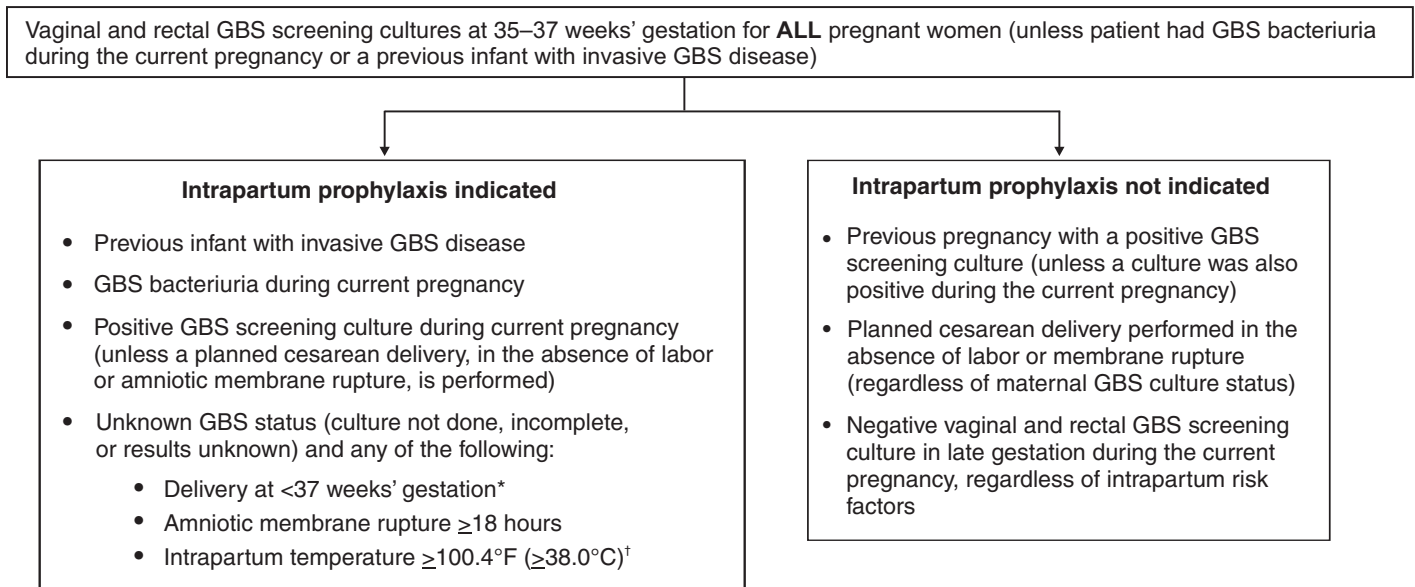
Vaginal and rectal GBS screening cultures at 35–37 weeks' gestation for **ALL** pregnant women (unless patient had GBS bacteriuria during the current pregnancy or a previous infant with invasive GBS disease)

**Intrapartum prophylaxis indicated**

- Previous infant with invasive GBS disease
- GBS bacteriuria during current pregnancy
- Positive GBS screening culture during current pregnancy (unless a planned cesarean delivery, in the absence of labor or amniotic membrane rupture, is performed)
- Unknown GBS status (culture not done, incomplete, or results unknown) and any of the following:
  - Delivery at <37 weeks' gestation*
  - Amniotic membrane rupture $\geq$18 hours
  - Intrapartum temperature $\geq$100.4°F ($\geq$38.0°C)$^{\dagger}$

**Intrapartum prophylaxis not indicated**

- Previous pregnancy with a positive GBS screening culture (unless a culture was also positive during the current pregnancy)
- Planned cesarean delivery performed in the absence of labor or membrane rupture (regardless of maternal GBS culture status)
- Negative vaginal and rectal GBS screening culture in late gestation during the current pregnancy, regardless of intrapartum risk factors